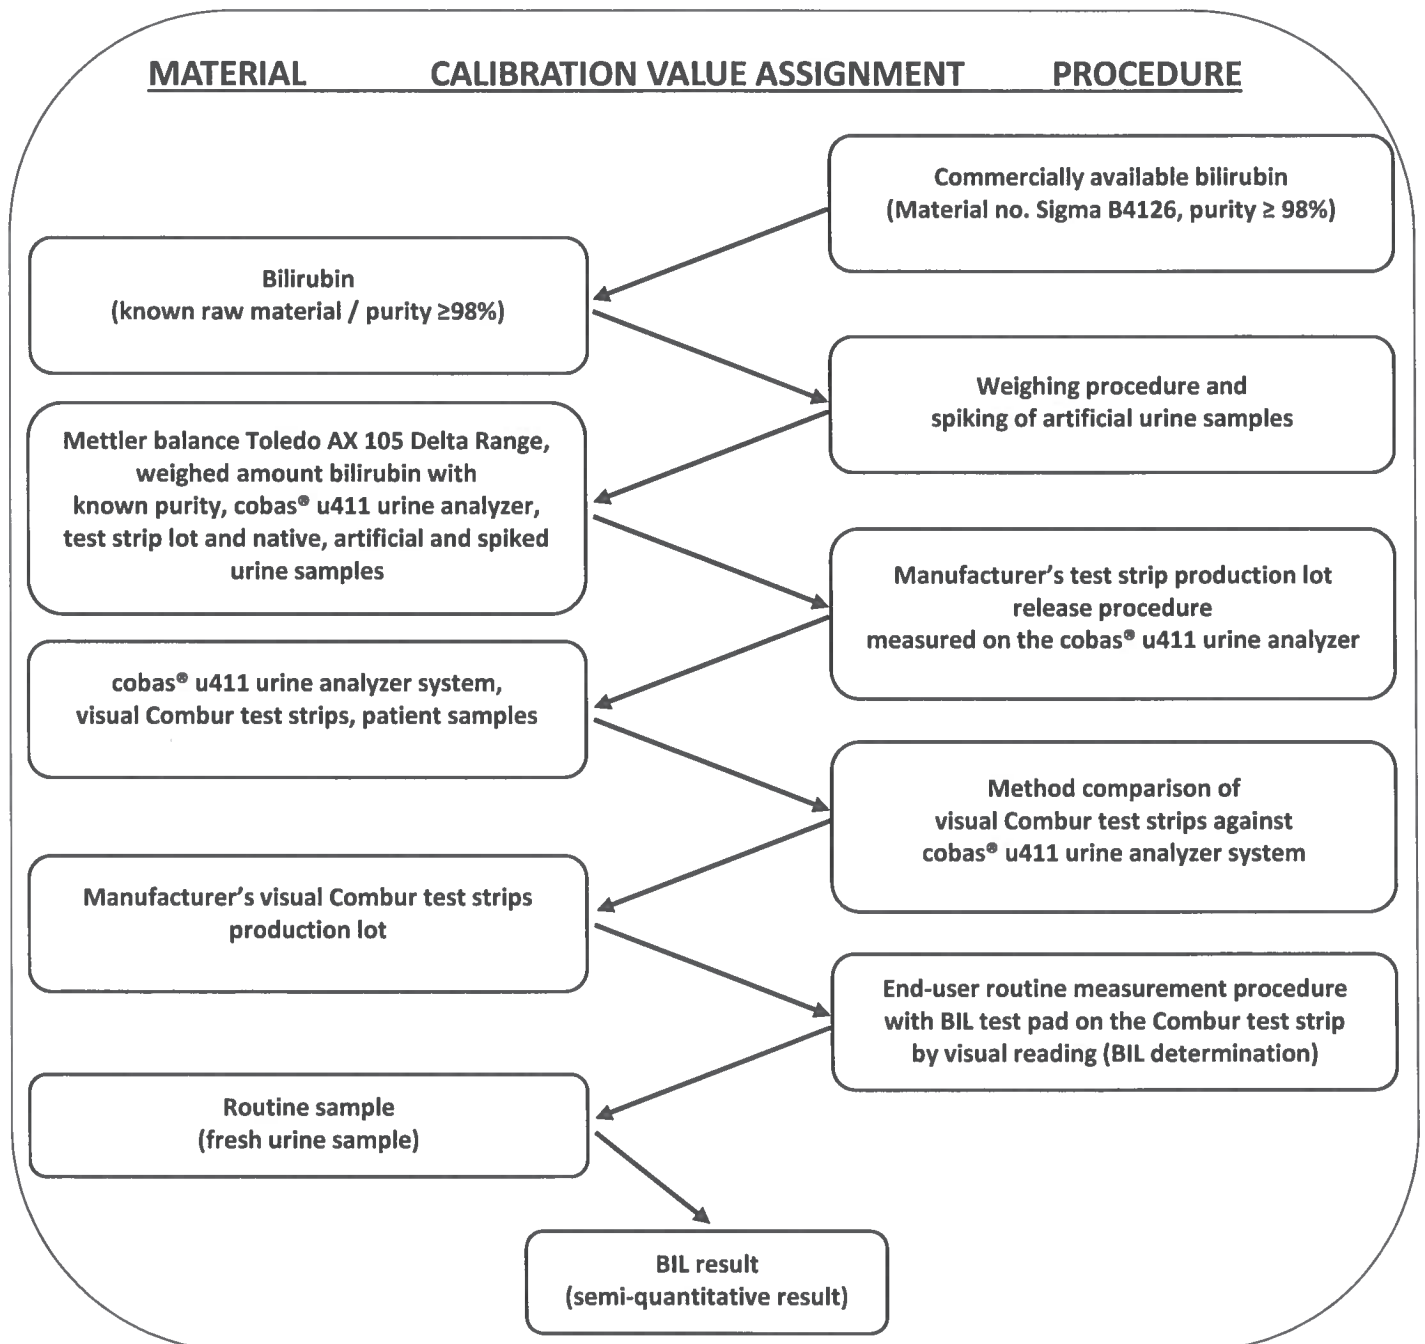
MATERIAL CALIBRATION VALUE ASSIGNMENT PROCEDURE

Commercially available bilirubin
(Material no. Sigma B4126, purity ≥ 98%)

Bilirubin
(known raw material / purity ≥98%)

Weighing procedure and
spiking of artificial urine samples

Mettler balance Toledo AX 105 Delta Range, weighed amount bilirubin with known purity, cobas® u411 urine analyzer, test strip lot and native, artificial and spiked urine samples

Manufacturer's test strip production lot release procedure measured on the cobas® u411 urine analyzer

cobas® u411 urine analyzer system, visual Combur test strips, patient samples

Method comparison of visual Combur test strips against cobas® u411 urine analyzer system

Manufacturer's visual Combur test strips production lot

End-user routine measurement procedure with BIL test pad on the Combur test strip by visual reading (BIL determination)

Routine sample
(fresh urine sample)

BIL result
(semi-quantitative result)